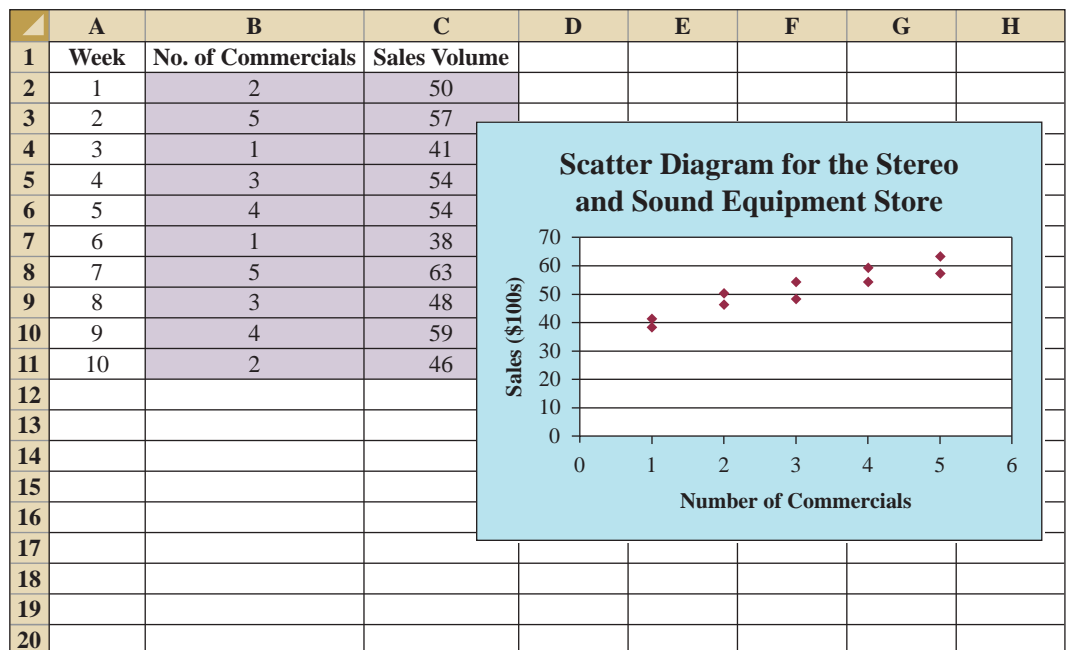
| | A | B | C | D | E | F | G | H |
|---|---|---|---|---|---|---|---|---|
| 1 | Week | No. of Commercials | Sales Volume | | | | | |
| 2 | 1 | 2 | 50 | | | | | |
| 3 | 2 | 5 | 57 | | | | | |
| 4 | 3 | 1 | 41 | | | | | |
| 5 | 4 | 3 | 54 | | | | | |
| 6 | 5 | 4 | 54 | | | | | |
| 7 | 6 | 1 | 38 | | | | | |
| 8 | 7 | 5 | 63 | | | | | |
| 9 | 8 | 3 | 48 | | | | | |
| 10 | 9 | 4 | 59 | | | | | |
| 11 | 10 | 2 | 46 | | | | | |
| 12 | | | | | | | | |
| 13 | | | | | | | | |
| 14 | | | | | | | | |
| 15 | | | | | | | | |
| 16 | | | | | | | | |
| 17 | | | | | | | | |
| 18 | | | | | | | | |
| 19 | | | | | | | | |
| 20 | | | | | | | | |

Scatter Diagram for the Stereo and Sound Equipment Store

Sales ($100s)
70
60
50
40
30
20
10
0

0 1 2 3 4 5 6
Number of Commercials